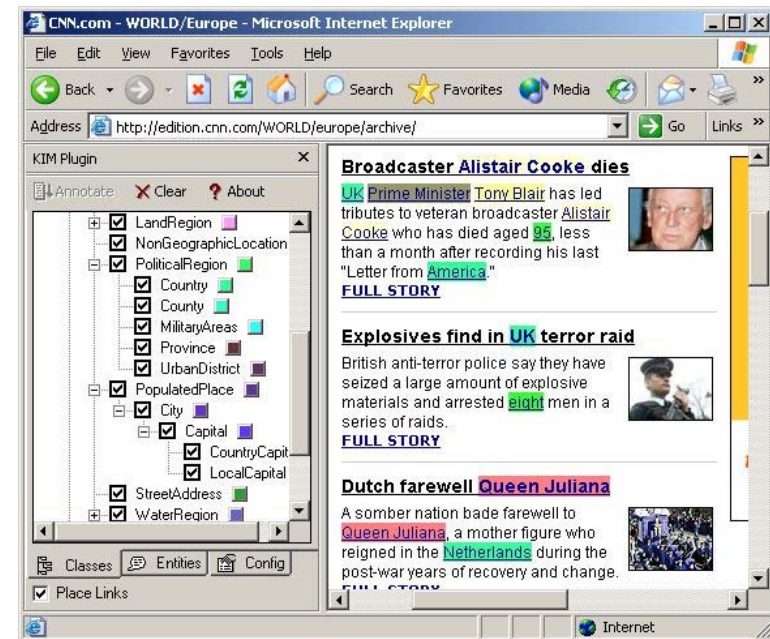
CNN.com - WORLD/Europe - Microsoft Internet Explorer

File Edit View Favorites Tools Help

Back Search Favorites Media

Address http://edition.cnn.com/WORLD/europe/archive/ Go Links

KIM Plugin ×

Annotate Clear About

LandRegion
NonGeographicLocation
PoliticalRegion
Country
County
MilitaryAreas
Province
UrbanDistrict
PopulatedPlace
City
Capital
CountryCapit
LocalCapital
StreetAddress
WaterRegion

Classes Entities Config

Place Links

Broadcaster Alistair Cooke dies

UK Prime Minister Tony Blair has led tributes to veteran broadcaster Alistair Cooke who has died aged 95, less than a month after recording his last "Letter from America."
FULL STORY

Explosives find in UK terror raid

British anti-terror police say they have seized a large amount of explosive materials and arrested eight men in a series of raids.
FULL STORY

Dutch farewell Queen Juliana

A somber nation bade farewell to Queen Juliana, a mother figure who reigned in the Netherlands during the post-war years of recovery and change.
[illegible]

Internet